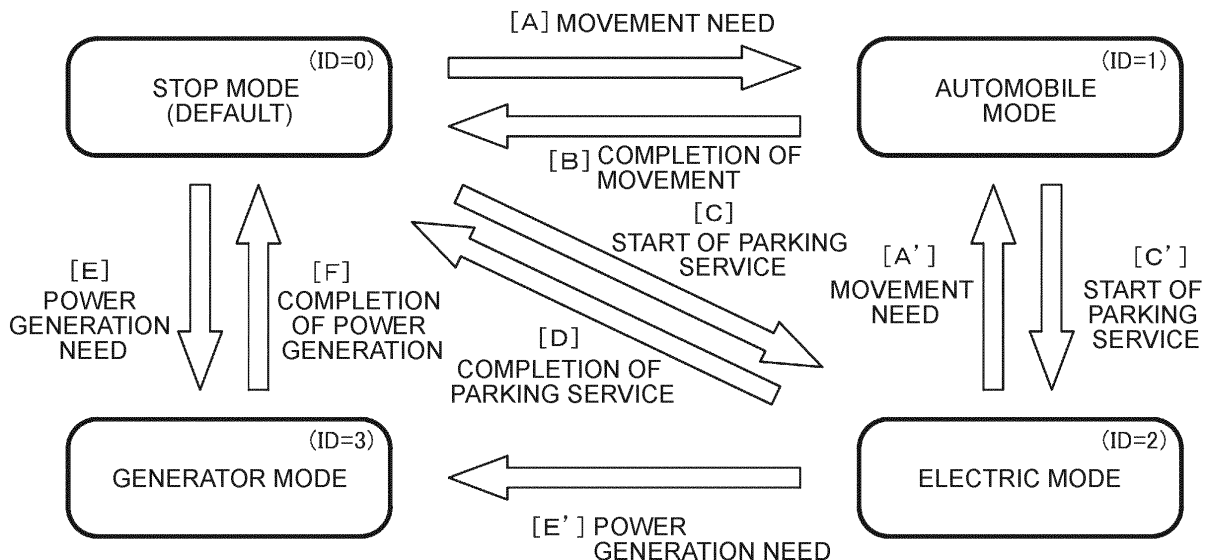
(ID=0)
STOP MODE
(DEFAULT)

[A] MOVEMENT NEED

(ID=1)
AUTOMOBILE
MODE

[B] COMPLETION OF
MOVEMENT

[C]
START OF PARKING
SERVICE

[E]
POWER
GENERATION
NEED

[F]
COMPLETION
OF POWER
GENERATION

[D]
COMPLETION OF
PARKING SERVICE

[A']
MOVEMENT
NEED

[C']
START OF
PARKING
SERVICE

(ID=3)
GENERATOR MODE

(ID=2)
ELECTRIC MODE

[E'] POWER
GENERATION NEED